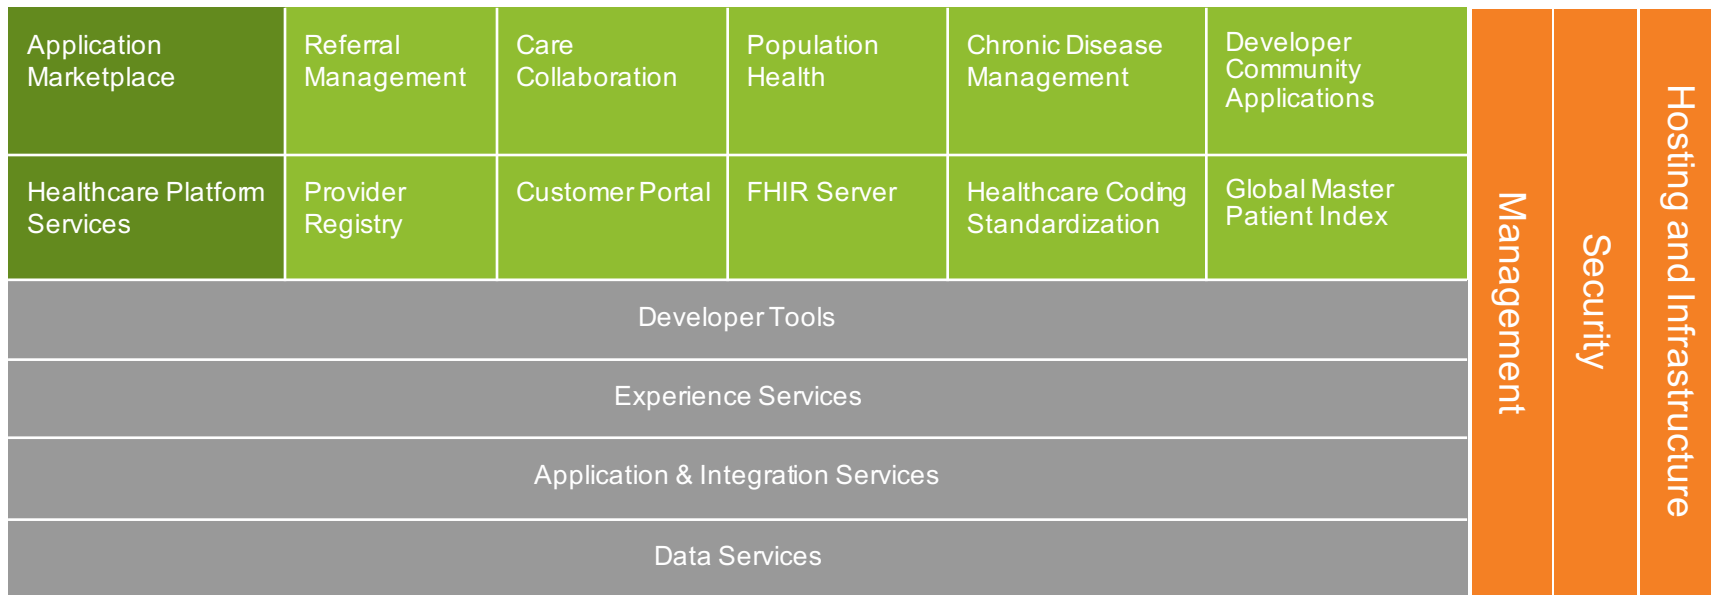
| Application Marketplace | Referral Management | Care Collaboration | Population Health | Chronic Disease Management | Developer Community Applications |
|---|---|---|---|---|---|
| Healthcare Platform Services | Provider Registry | Customer Portal | FHIR Server | Healthcare Coding Standardization | Global Master Patient Index |

Developer Tools

Experience Services

Application & Integration Services

Data Services

Management

Security

Hosting and Infrastructure